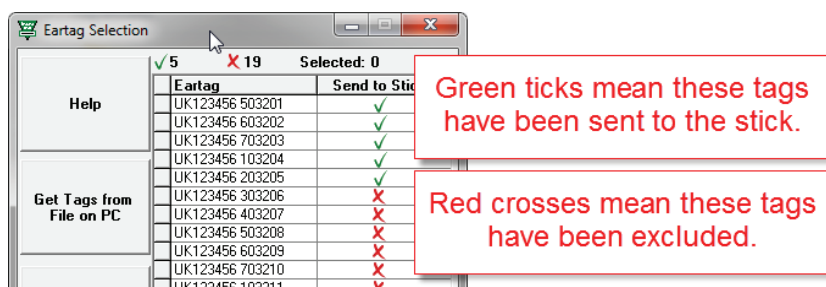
Eartag Selection

Help

Get Tags from File on PC

✓5 ✗19 Selected: 0

| | Eartag | Send to Stic |
|---|---|---|
| | UK123456 503201 | ✓ |
| | UK123456 603202 | ✓ |
| | UK123456 703203 | ✓ |
| | UK123456 103204 | ✓ |
| | UK123456 203205 | ✓ |
| | UK123456 303206 | ✗ |
| | UK123456 403207 | ✗ |
| | UK123456 503208 | ✗ |
| | UK123456 603209 | ✗ |
| | UK123456 703210 | ✗ |
| | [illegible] | ✗ |

Green ticks mean these tags have been sent to the stick.

Red crosses mean these tags have been excluded.